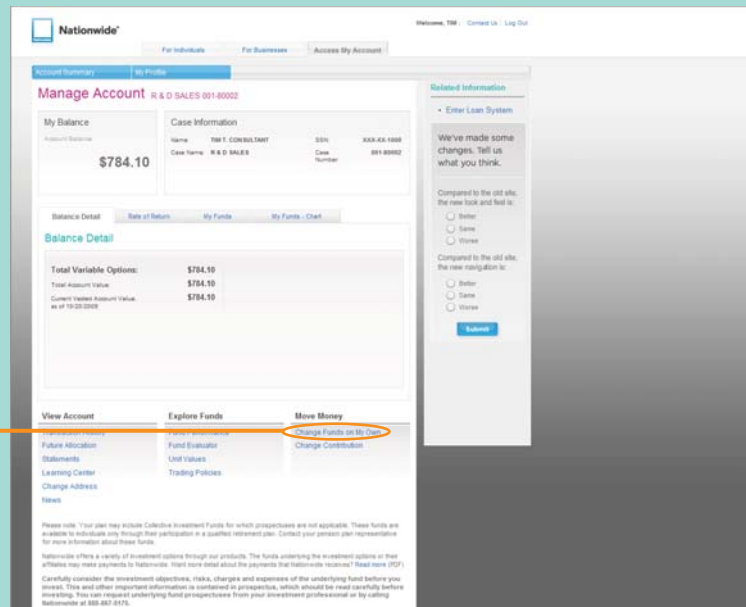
Nationwide

Welcome, TIM | Contact Us | Log Out

For Individuals | For Businesses | Access My Account

Account Summary | My Profile

Manage Account R & D SALES 001-80002

My Balance

Account Balance

$784.10

Case Information

| Name | TIM T. CONSULTANT | SSN | XXX-XX-1000 |
|---|---|---|---|
| Case Name | R & D SALES | Case Number | 001-80002 |

Balance Detail | Rate of Return | My Funds | My Funds - Chart

Balance Detail

| Total Variable Options: | $784.10 |
|---|---|
| Total Account Value: | $784.10 |
| Current Vested Account Value as of 10/20/2009 | $784.10 |

View Account
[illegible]
Future Allocation
Statements
Learning Center
Change Address
News

Explore Funds
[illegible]
Fund Evaluator
Unit Values
Trading Policies

Move Money
Change Funds on My Own
Change Contribution

Related Information

• Enter Loan System

We've made some changes. Tell us what you think.

Compared to the old site, the new look and feel is:
Better
Same
Worse

Compared to the old site, the new navigation is:
Better
Same
Worse

Submit

Please note: Your plan may include Collective Investment Funds for which prospectuses are not applicable. These funds are available to individuals only through their participation in a qualified retirement plan. Contact your pension plan representative for more information about these funds.

Nationwide offers a variety of investment options through our products. The funds underlying the investment options or their affiliates may make payments to Nationwide. Want more detail about the payments that Nationwide receives? Read more (PDF)

Carefully consider the investment objectives, risks, charges and expenses of the underlying fund before you invest. This and other important information is contained in prospectus, which should be read carefully before investing. You can request underlying fund prospectuses from your investment professional or by calling Nationwide at 888-867-5175.